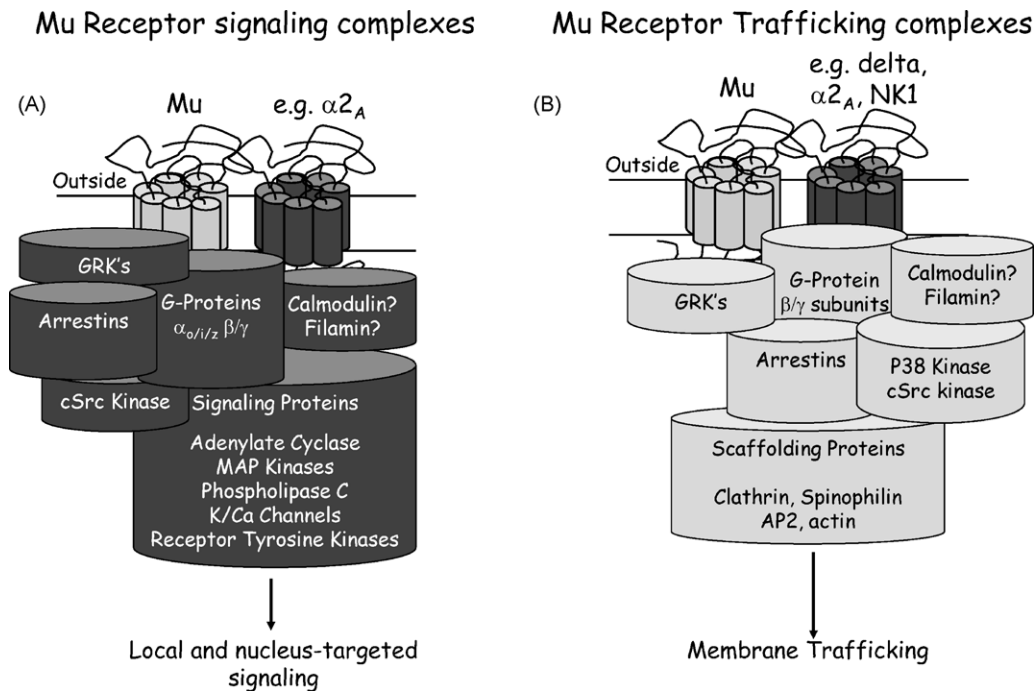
Mu Receptor signaling complexes

(A)

Mu

e.g. $\alpha 2_A$

Outside

GRK's

Arrestins

G-Proteins $\alpha_{o/i/z}$ $\beta/\gamma$

Calmodulin? Filamin?

cSrc Kinase

Signaling Proteins

Adenylate Cyclase
MAP Kinases
Phospholipase C
K/Ca Channels
Receptor Tyrosine Kinases

Local and nucleus-targeted signaling

Mu Receptor Trafficking complexes

(B)

Mu

e.g. delta, $\alpha 2_A$, NK1

Outside

GRK's

G-Protein $\beta/\gamma$ subunits

Calmodulin? Filamin?

Arrestins

P38 Kinase
cSrc kinase

Scaffolding Proteins

Clathrin, Spinophilin
AP2, actin

Membrane Trafficking